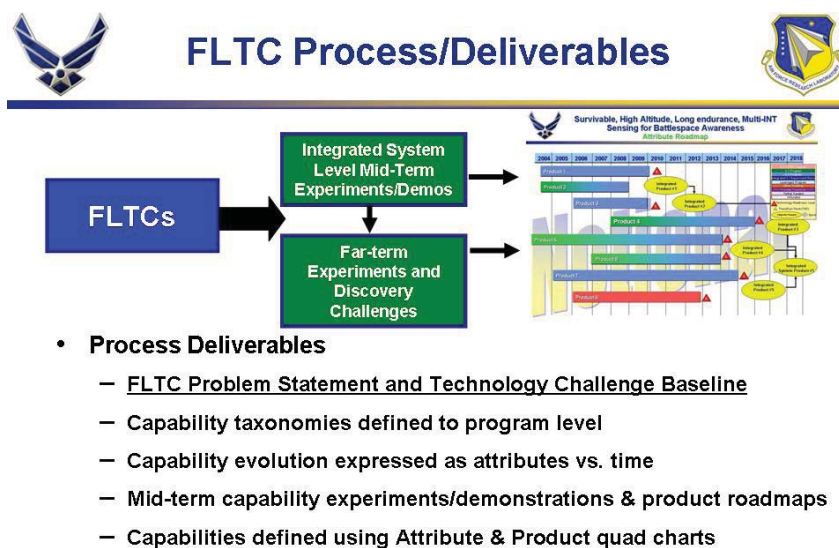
FLTC Process/Deliverables

FLTCs

Integrated System Level Mid-Term Experiments/Demos

Far-term Experiments and Discovery Challenges

Survivable, High Altitude, Long endurance, Multi-INT Sensing for Battlespace Awareness
Attribute Roadmap

| 2004 | 2005 | 2006 | 2007 | 2008 | 2009 | 2010 | 2011 | 2012 | 2013 | 2014 | 2015 | 2016 | 2017 | 2018 |
|---|---|---|---|---|---|---|---|---|---|---|---|---|---|---|

Product 1
Product 2
Product 3
Product 4
Product 5
Product 6
Product 7
Product 8

Integrated Product #1
Integrated Product #2
Integrated Product #3
Integrated Product #4
Integrated System Product #5
Integrated Product #6

- Process Deliverables
  - FLTC Problem Statement and Technology Challenge Baseline
  - Capability taxonomies defined to program level
  - Capability evolution expressed as attributes vs. time
  - Mid-term capability experiments/demonstrations & product roadmaps
  - Capabilities defined using Attribute & Product quad charts